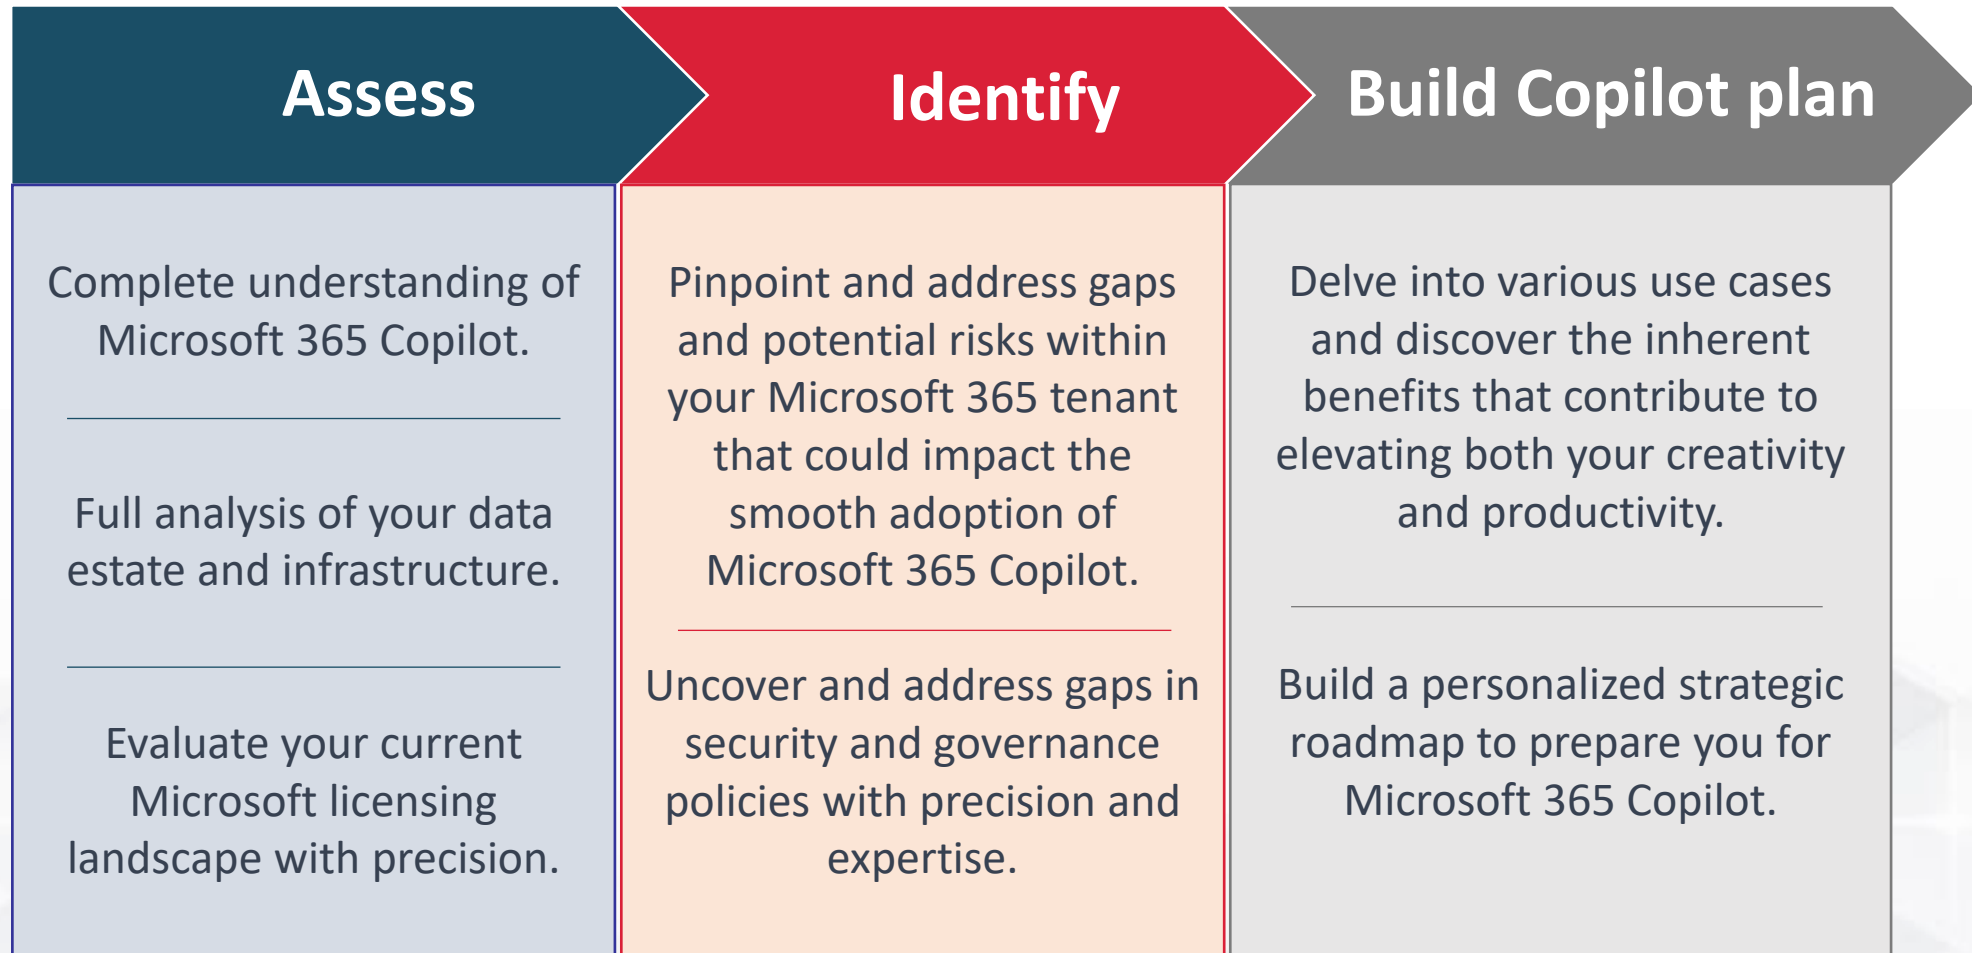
Assess

Complete understanding of Microsoft 365 Copilot.

Full analysis of your data estate and infrastructure.

Evaluate your current Microsoft licensing landscape with precision.

Identify

Pinpoint and address gaps and potential risks within your Microsoft 365 tenant that could impact the smooth adoption of Microsoft 365 Copilot.

Uncover and address gaps in security and governance policies with precision and expertise.

Build Copilot plan

Delve into various use cases and discover the inherent benefits that contribute to elevating both your creativity and productivity.

Build a personalized strategic roadmap to prepare you for Microsoft 365 Copilot.